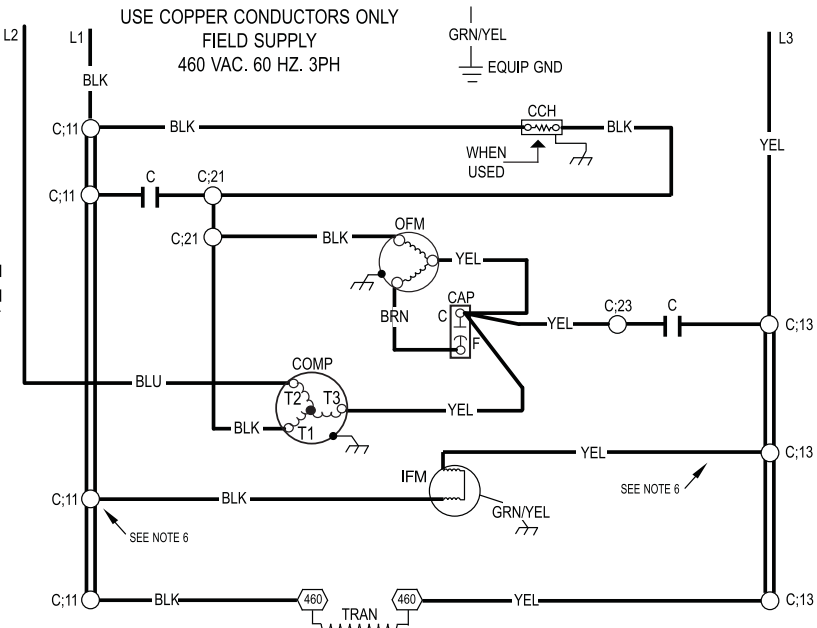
USE COPPER CONDUCTORS ONLY
FIELD SUPPLY
460 VAC. 60 HZ. 3PH

GRN/YEL
EQUIP GND

L2
L1
L3

BLK
C;11
BLK
CCH
BLK
WHEN USED
YEL
C;11
C
C;21
C;21
BLK
OFM
YEL
CAP
C
BRN
F
YEL
C;23
C
C;13
COMP
BLU
T2
T3
YEL
BLK
T1
YEL
C;13
IFM
SEE NOTE 6
C;11
BLK
GRN/YEL
SEE NOTE 6
C;11
BLK
460
TRAN
460
YEL
C;13